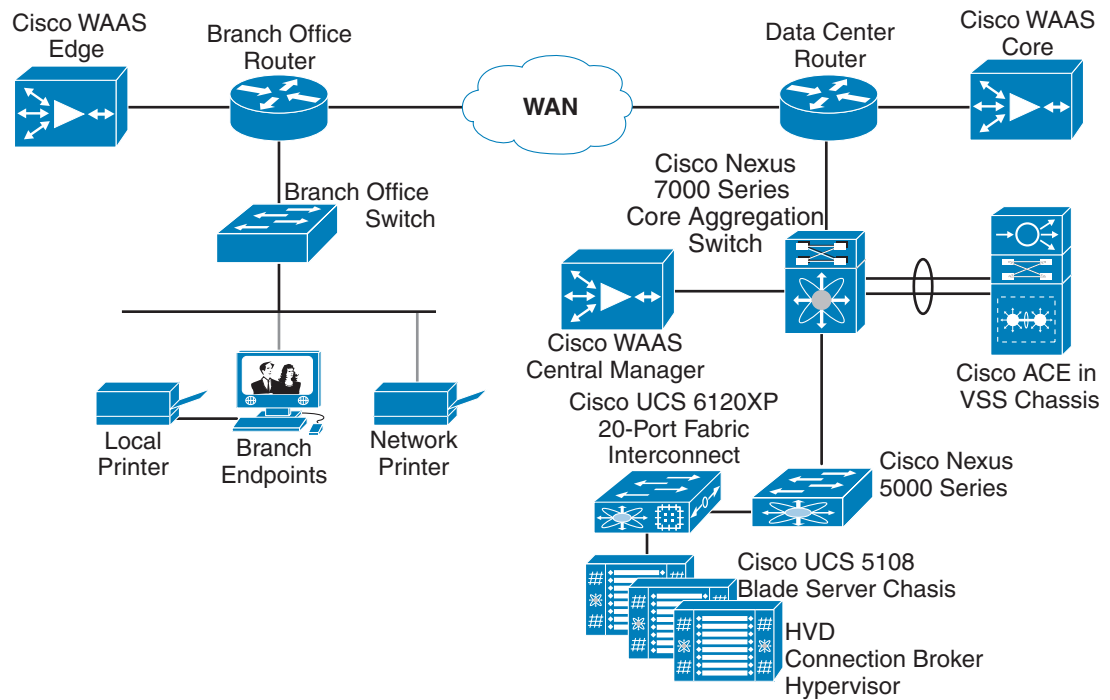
Cisco WAAS Edge

Branch Office Router

WAN

Data Center Router

Cisco WAAS Core

Branch Office Switch

Cisco Nexus 7000 Series Core Aggregation Switch

Cisco WAAS Central Manager

Cisco ACE in VSS Chassis

Local Printer

Branch Endpoints

Network Printer

Cisco UCS 6120XP 20-Port Fabric Interconnect

Cisco Nexus 5000 Series

Cisco UCS 5108 Blade Server Chasis

HVD Connection Broker Hypervisor